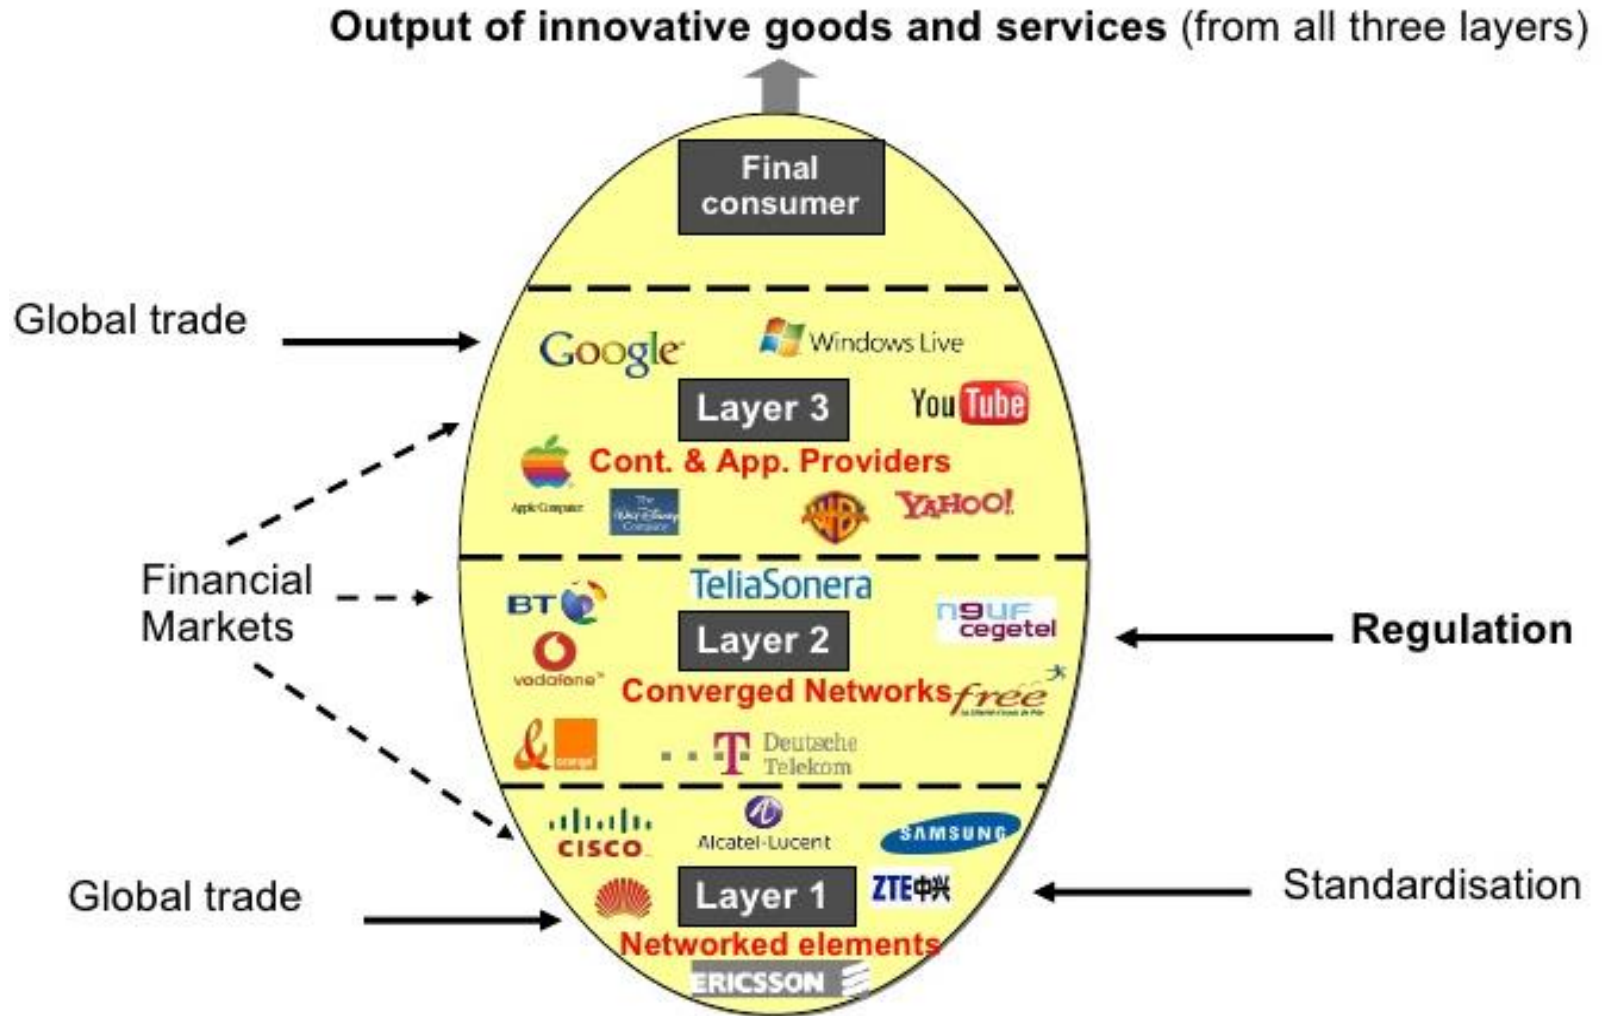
**Output of innovative goods and services** (from all three layers)

Final consumer

Global trade

Google

Windows Live

Layer 3

YouTube

Cont. & App. Providers

Apple Computer

The Walt Disney Company

WB

YAHOO!

Financial Markets

BT

TeliaSonera

neuf cegetel

Layer 2

vodafone

Converged Networks

free

Deutsche Telekom

Regulation

cisco

Alcatel-Lucent

SAMSUNG

Global trade

Layer 1

ZTE中兴

Standardisation

Networked elements

ERICSSON